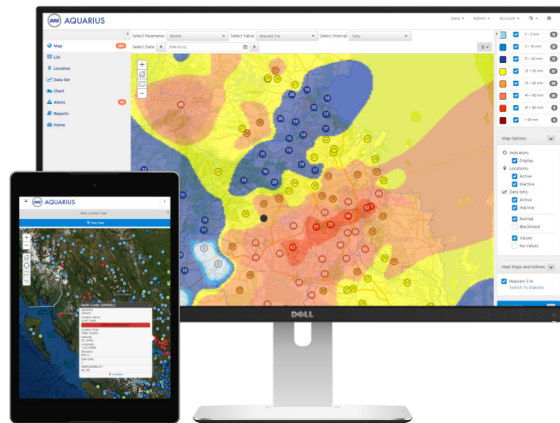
AQUARIUS

Data ▾ Admin ▾ Account ▾

Map
List
Location
Data Set
Chart
Alerts
Reports
Home

Select Parameter
Select Value
Select Interval
Select Date

0 – 2 mm
2 – 10 mm
10 – 20 mm
20 – 30 mm
30 – 40 mm
40 – 50 mm
50 – 60 mm
60 – 80 mm
> 80 mm

Map Options
Indicators
Display
Locations
Active
Inactive
Data Sets
Active
Inactive
Normal
Blacklisted
Values
No Values

Heat Maps and Isolines
Measured Sns

DELL

AQUARIUS